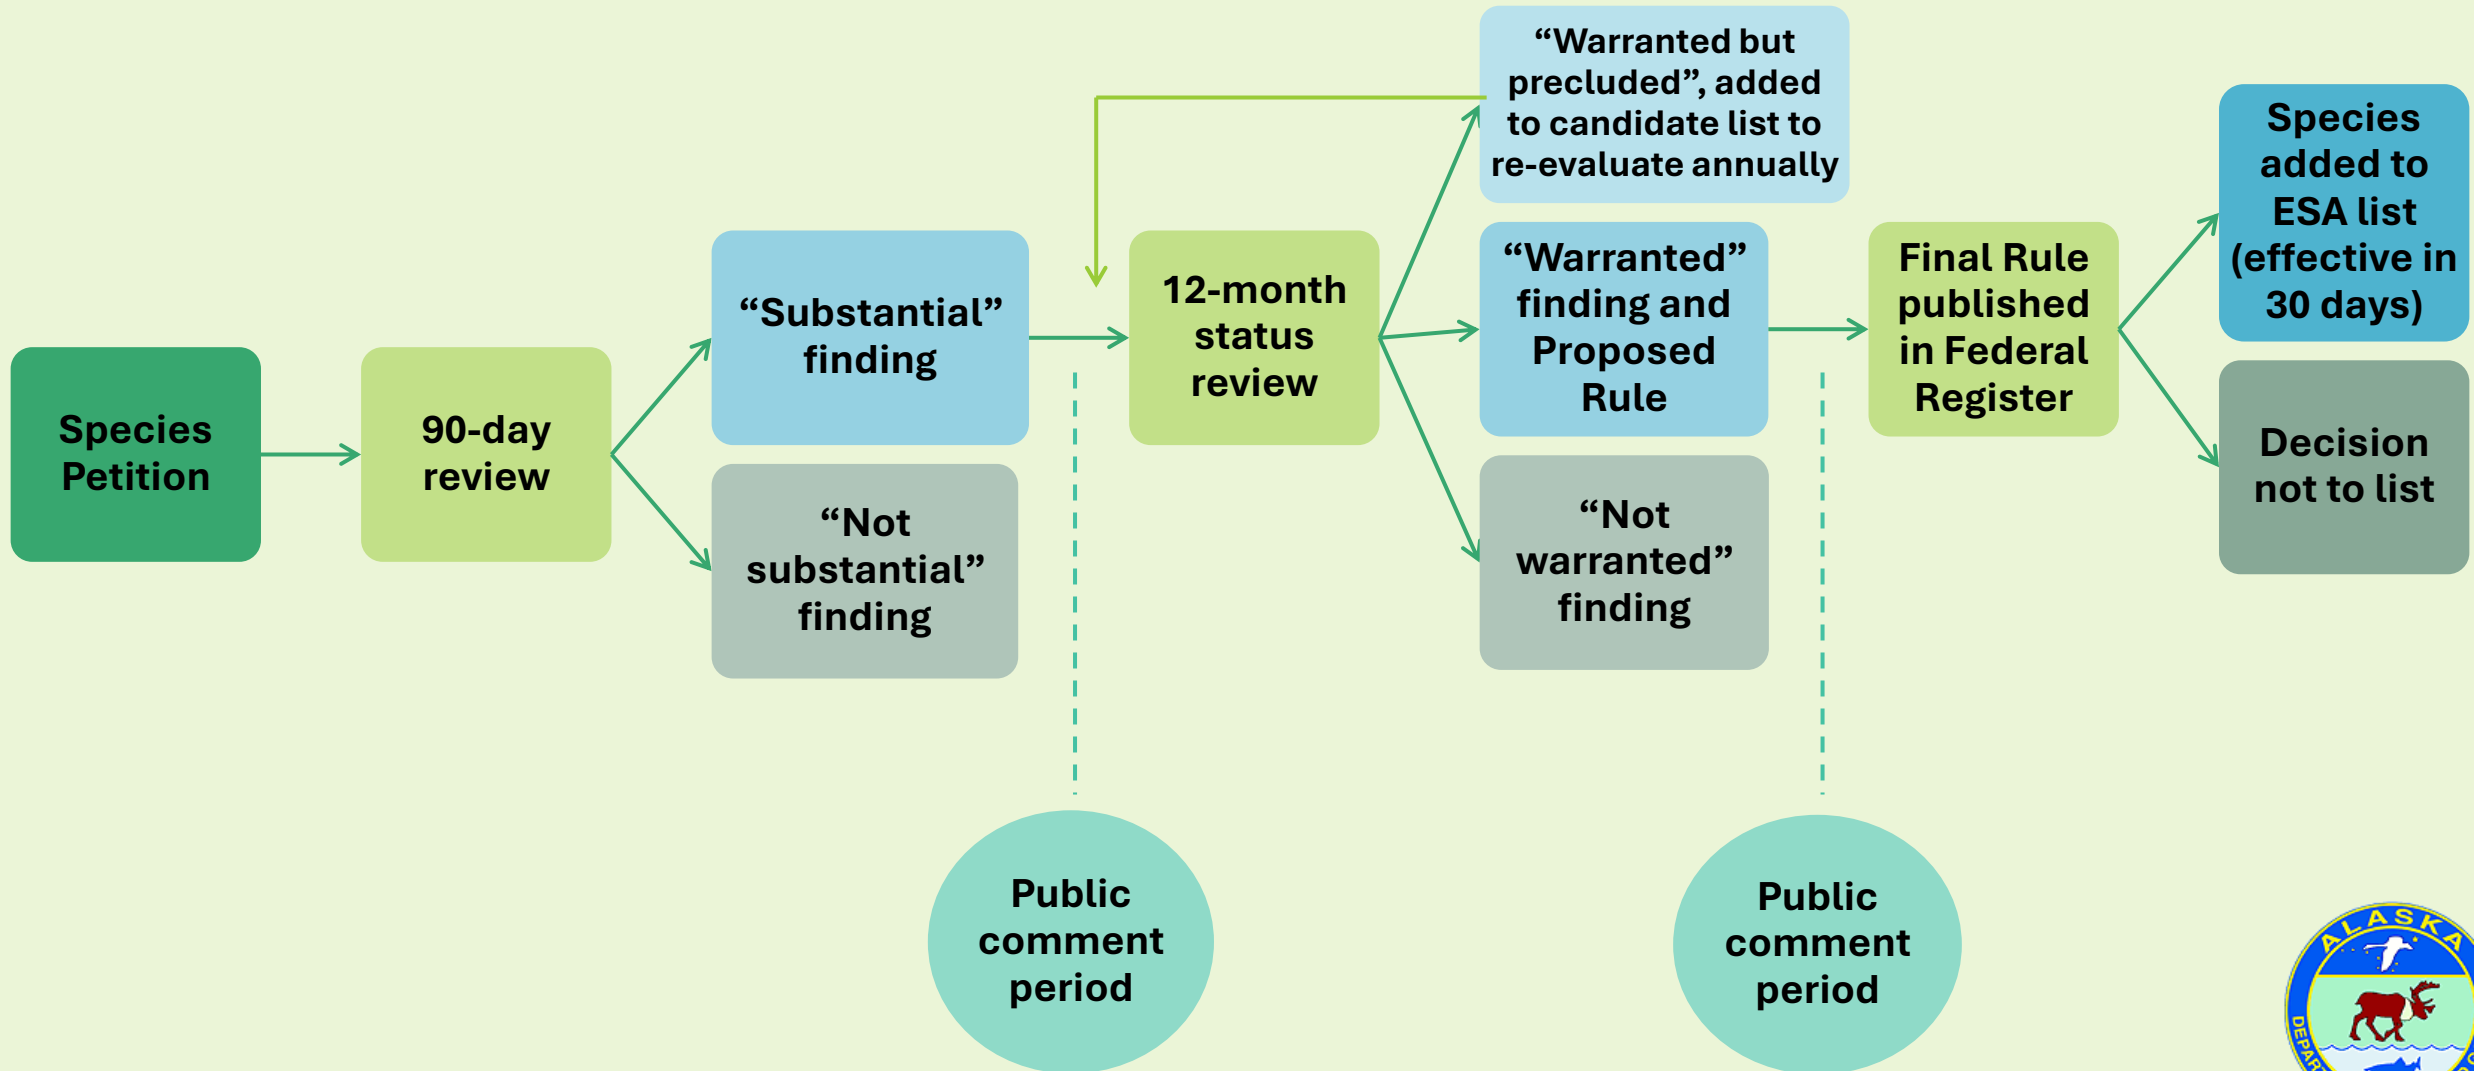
Species Petition

90-day review

“Substantial” finding

“Not substantial” finding

12-month status review

“Warranted but precluded”, added to candidate list to re-evaluate annually

“Warranted” finding and Proposed Rule

“Not warranted” finding

Final Rule published in Federal Register

Species added to ESA list (effective in 30 days)

Decision not to list

Public comment period

Public comment period

ALASKA

DEPAR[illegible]